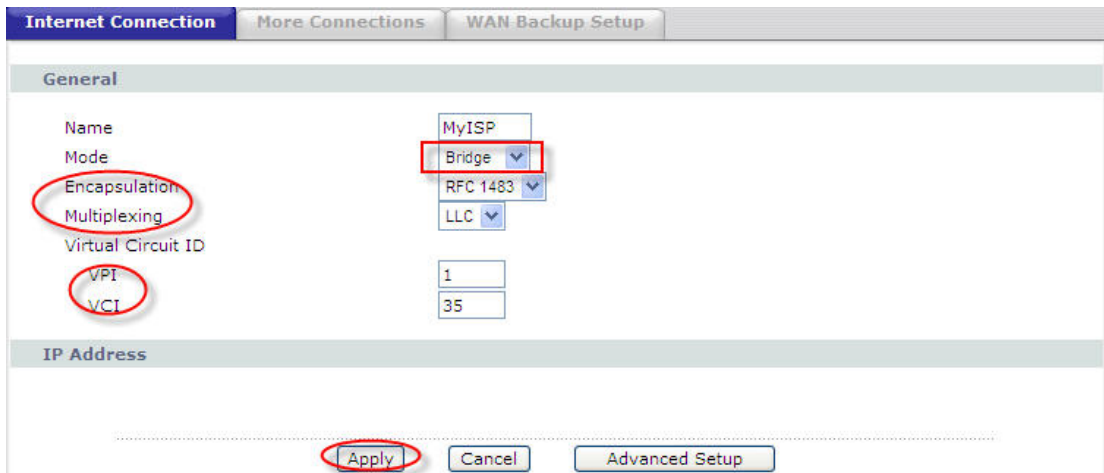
Internet Connection | More Connections | WAN Backup Setup

General

Name MyISP
Mode Bridge
Encapsulation RFC 1483
Multiplexing LLC
Virtual Circuit ID
VPI 1
VCI 35

IP Address

Apply Cancel Advanced Setup